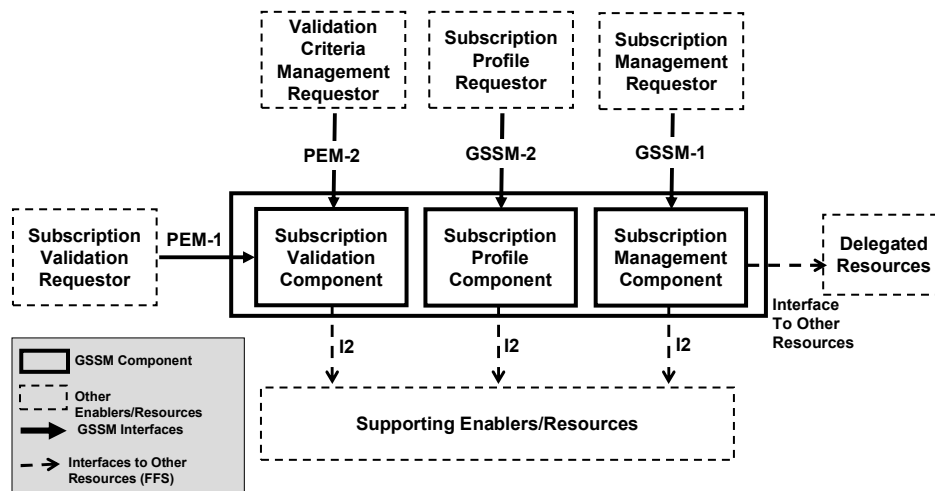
Validation Criteria Management Requestor

Subscription Profile Requestor

Subscription Management Requestor

PEM-2

GSSM-2

GSSM-1

Subscription Validation Requestor

PEM-1

Subscription Validation Component

Subscription Profile Component

Subscription Management Component

Delegated Resources

Interface To Other Resources

I2

I2

I2

Supporting Enablers/Resources

GSSM Component

Other Enablers/Resources

GSSM Interfaces

Interfaces to Other Resources (FFS)